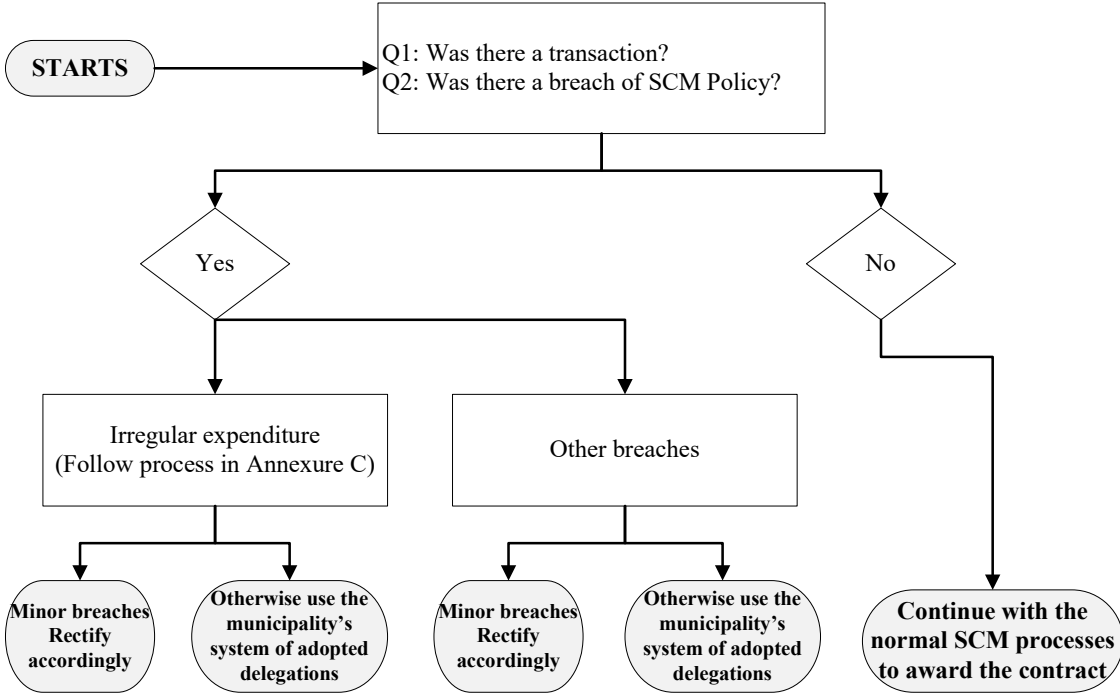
STARTS

Q1: Was there a transaction?
Q2: Was there a breach of SCM Policy?

Yes

No

Irregular expenditure (Follow process in Annexure C)

Other breaches

Minor breaches Rectify accordingly

Otherwise use the municipality's system of adopted delegations

Minor breaches Rectify accordingly

Otherwise use the municipality's system of adopted delegations

Continue with the normal SCM processes to award the contract